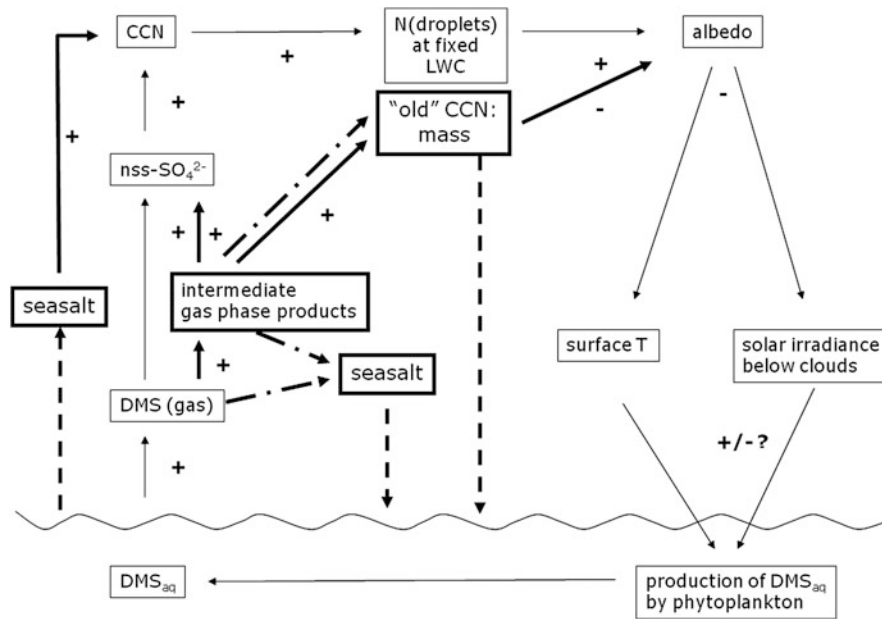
CCN

+

N(droplets) at fixed LWC

albedo

+

-

-

+

"old" CCN: mass

nss-$SO_4^{2-}$

+

+

+

+

seasalt

intermediate gas phase products

+

surface T

solar irradiance below clouds

seasalt

DMS (gas)

+/- ?

+

$DMS_{aq}$

production of $DMS_{aq}$ by phytoplankton